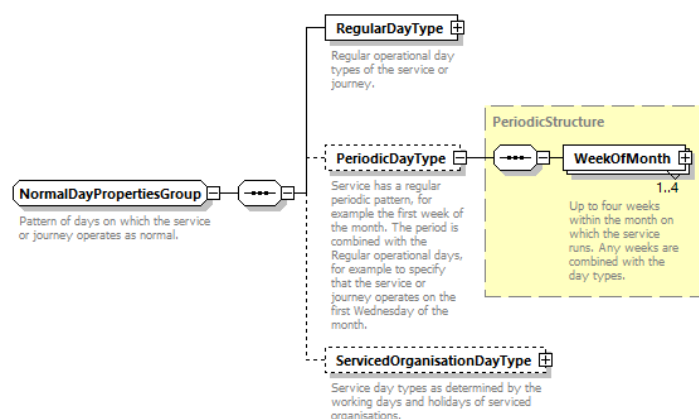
NormalDayPropertiesGroup

Pattern of days on which the service or journey operates as normal.

RegularDayType

Regular operational day types of the service or journey.

PeriodicDayType

Service has a regular periodic pattern, for example the first week of the month. The period is combined with the Regular operational days, for example to specify that the service or journey operates on the first Wednesday of the month.

PeriodicStructure

WeekOfMonth

1..4

Up to four weeks within the month on which the service runs. Any weeks are combined with the day types.

ServicedOrganisationDayType

Service day types as determined by the working days and holidays of serviced organisations.